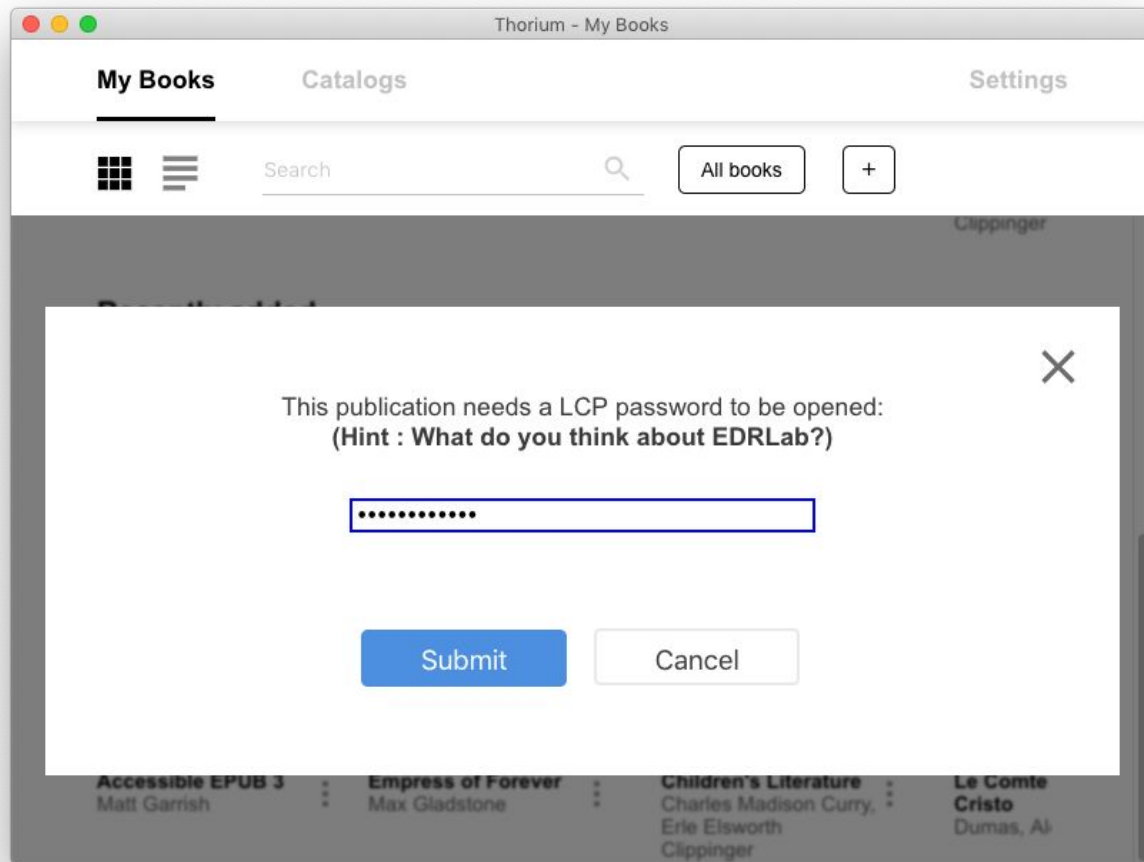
Thorium - My Books

My Books
Catalogs
Settings

Search
All books
+

Clippinger

Recently added

This publication needs a LCP password to be opened:
(Hint : What do you think about EDRLab?)

•••••••••••••

Submit
Cancel

Accessible EPUB 3
Matt Garrish

Empress of Forever
Max Gladstone

Children's Literature
Charles Madison Curry, Erle Elsworth Clippinger

Le Comte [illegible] Cristo
Dumas, Al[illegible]